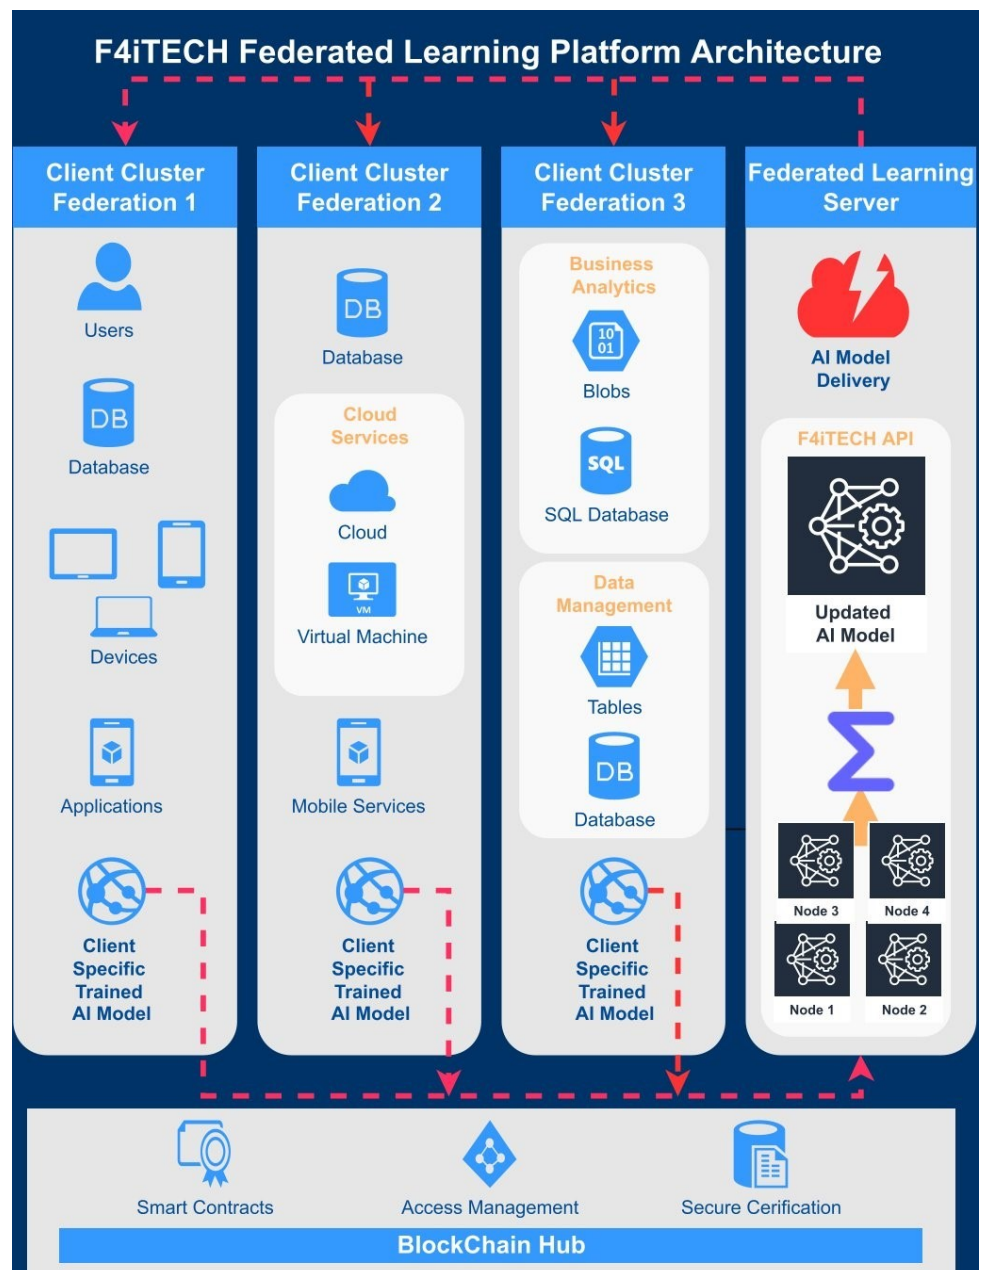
F4iTECH Federated Learning Platform Architecture

Client Cluster Federation 1

Users

DB

Database

Devices

Applications

Client Specific Trained AI Model

Client Cluster Federation 2

DB

Database

Cloud Services

Cloud

VM

Virtual Machine

Mobile Services

Client Specific Trained AI Model

Client Cluster Federation 3

Business Analytics

10
01

Blobs

SQL

SQL Database

Data Management

Tables

DB

Database

Client Specific Trained AI Model

Federated Learning Server

AI Model Delivery

F4iTECH API

Updated AI Model

Node 3

Node 4

Node 1

Node 2

Smart Contracts

Access Management

Secure Cerification

BlockChain Hub